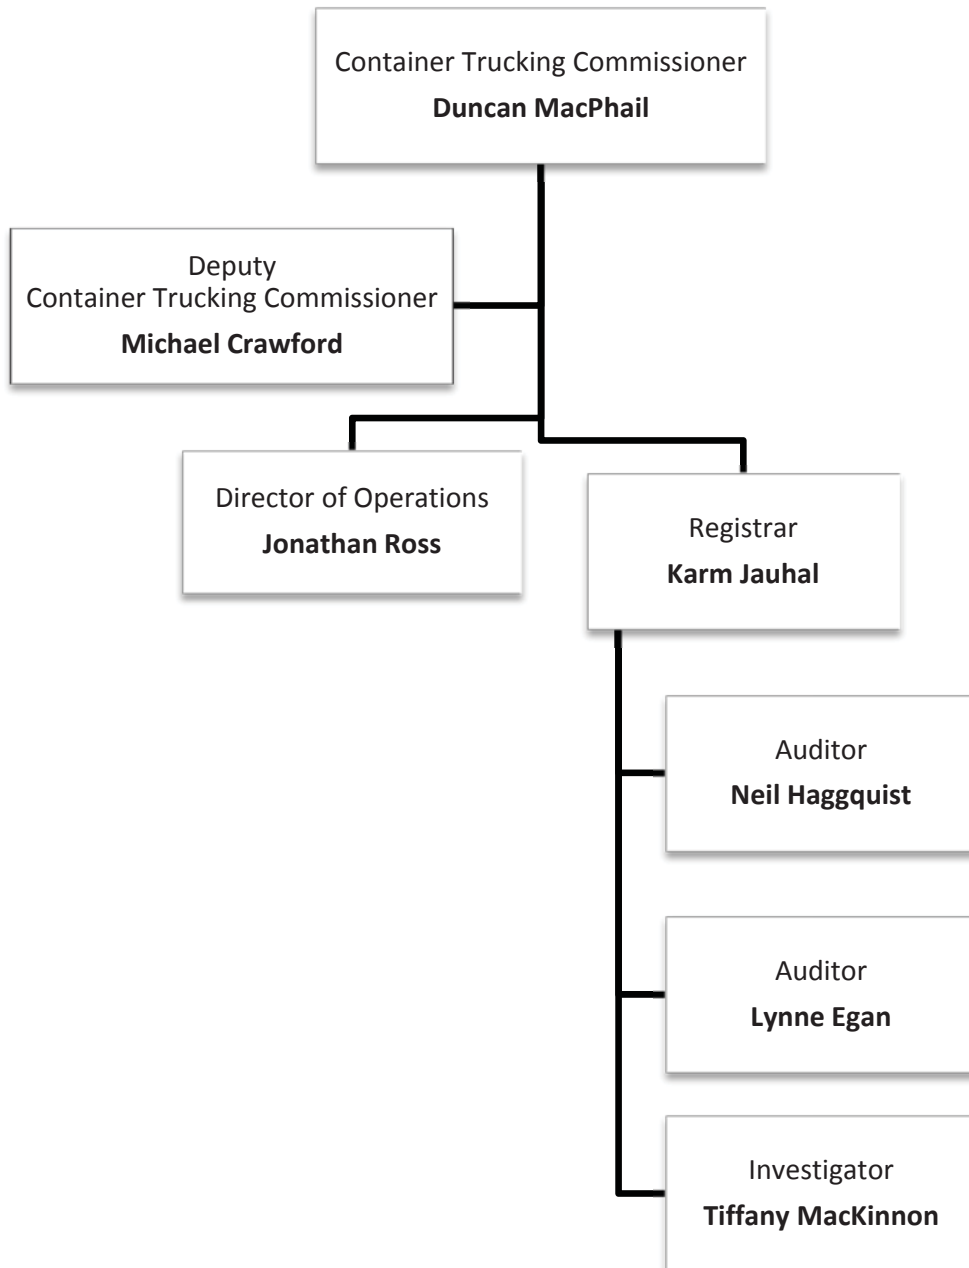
Container Trucking Commissioner
**Duncan MacPhail**

Deputy
Container Trucking Commissioner
**Michael Crawford**

Director of Operations
**Jonathan Ross**

Registrar
**Karm Jauhal**

Auditor
**Neil Haggquist**

Auditor
**Lynne Egan**

Investigator
**Tiffany MacKinnon**